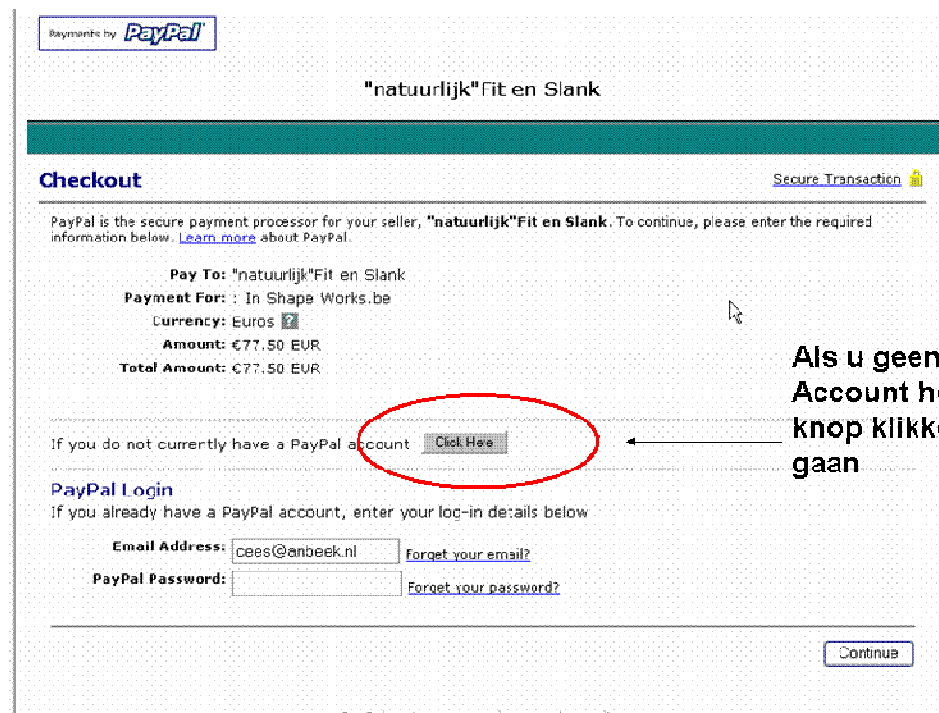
Payments by PayPal

"natuurlijk"Fit en Slank

Checkout

Secure Transaction

PayPal is the secure payment processor for your seller, **"natuurlijk"Fit en Slank**. To continue, please enter the required information below. Learn more about PayPal.

Pay To: "natuurlijk"Fit en Slank
Payment For: : In Shape Works.be
Currency: Euros ?
Amount: €77.50 EUR
Total Amount: €77.50 EUR

Als u geen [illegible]
Account h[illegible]
knop klikk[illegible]
gaan

If you do not currently have a PayPal account Click Here

PayPal Login
If you already have a PayPal account, enter your log-in details below

Email Address: cees@anbeek.nl Forget your email?
PayPal Password: Forget your password?

Continue